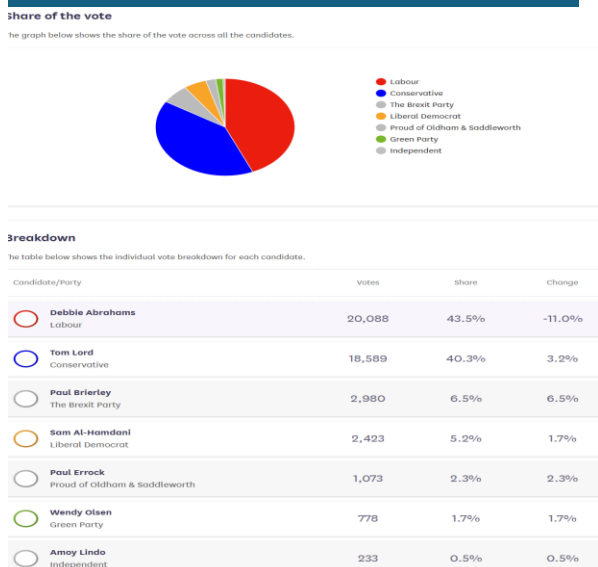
Share of the vote

The graph below shows the share of the vote across all the candidates.

Labour
Conservative
The Brexit Party
Liberal Democrat
Proud of Oldham & Saddleworth
Green Party
Independent

Breakdown

The table below shows the individual vote breakdown for each candidate.

| Candidate/Party | Votes | Share | Change |
|---|---|---|---|
| Debbie Abrahams Labour | 20,088 | 43.5% | -11.0% |
| Tom Lord Conservative | 18,589 | 40.3% | 3.2% |
| Paul Brierley The Brexit Party | 2,980 | 6.5% | 6.5% |
| Sam Al-Hamdani Liberal Democrat | 2,423 | 5.2% | 1.7% |
| Paul Errock Proud of Oldham & Saddleworth | 1,073 | 2.3% | 2.3% |
| Wendy Olsen Green Party | 778 | 1.7% | 1.7% |
| Amoy Lindo Independent | 233 | 0.5% | 0.5% |